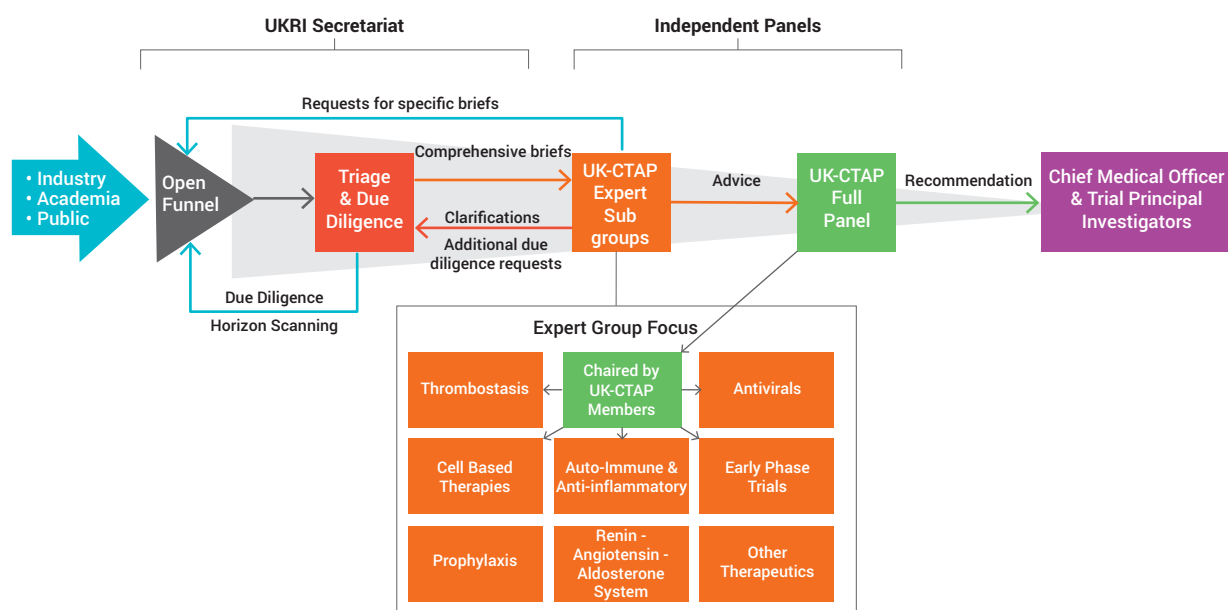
UKRI Secretariat

Independent Panels

Requests for specific briefs

• Industry
• Academia
• Public

Open Funnel

Triage & Due Diligence

Comprehensive briefs

Clarifications

Additional due diligence requests

UK-CTAP Expert Sub groups

Advice

UK-CTAP Full Panel

Recommendation

Chief Medical Officer & Trial Principal Investigators

Due Diligence

Horizon Scanning

Expert Group Focus

Thrombostasis

Chaired by UK-CTAP Members

Antivirals

Cell Based Therapies

Auto-Immune & Anti-inflammatory

Early Phase Trials

Prophylaxis

Renin - Angiotensin - Aldosterone System

Other Therapeutics